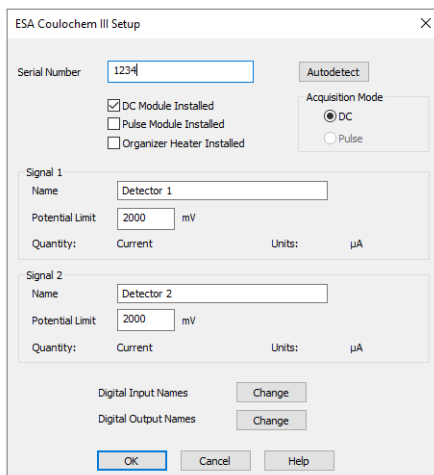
ESA Coulochem III Setup

X

Serial Number 1234

Autodetect

DC Module Installed

Pulse Module Installed

Organizer Heater Installed

Acquisition Mode

DC

Pulse

Signal 1

Name Detector 1

Potential Limit 2000 mV

Quantity: Current

Units: µA

Signal 2

Name Detector 2

Potential Limit 2000 mV

Quantity: Current

Units: µA

Digital Input Names Change

Digital Output Names Change

OK

Cancel

Help